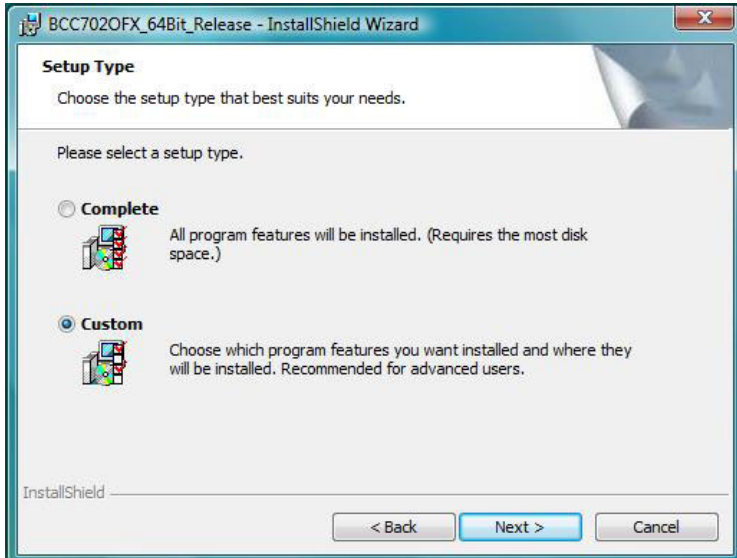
BCC702OFX_64Bit_Release - InstallShield Wizard

Setup Type

Choose the setup type that best suits your needs.

Please select a setup type.

Complete

All program features will be installed. (Requires the most disk space.)

Custom

Choose which program features you want installed and where they will be installed. Recommended for advanced users.

InstallShield

< Back

Next >

Cancel